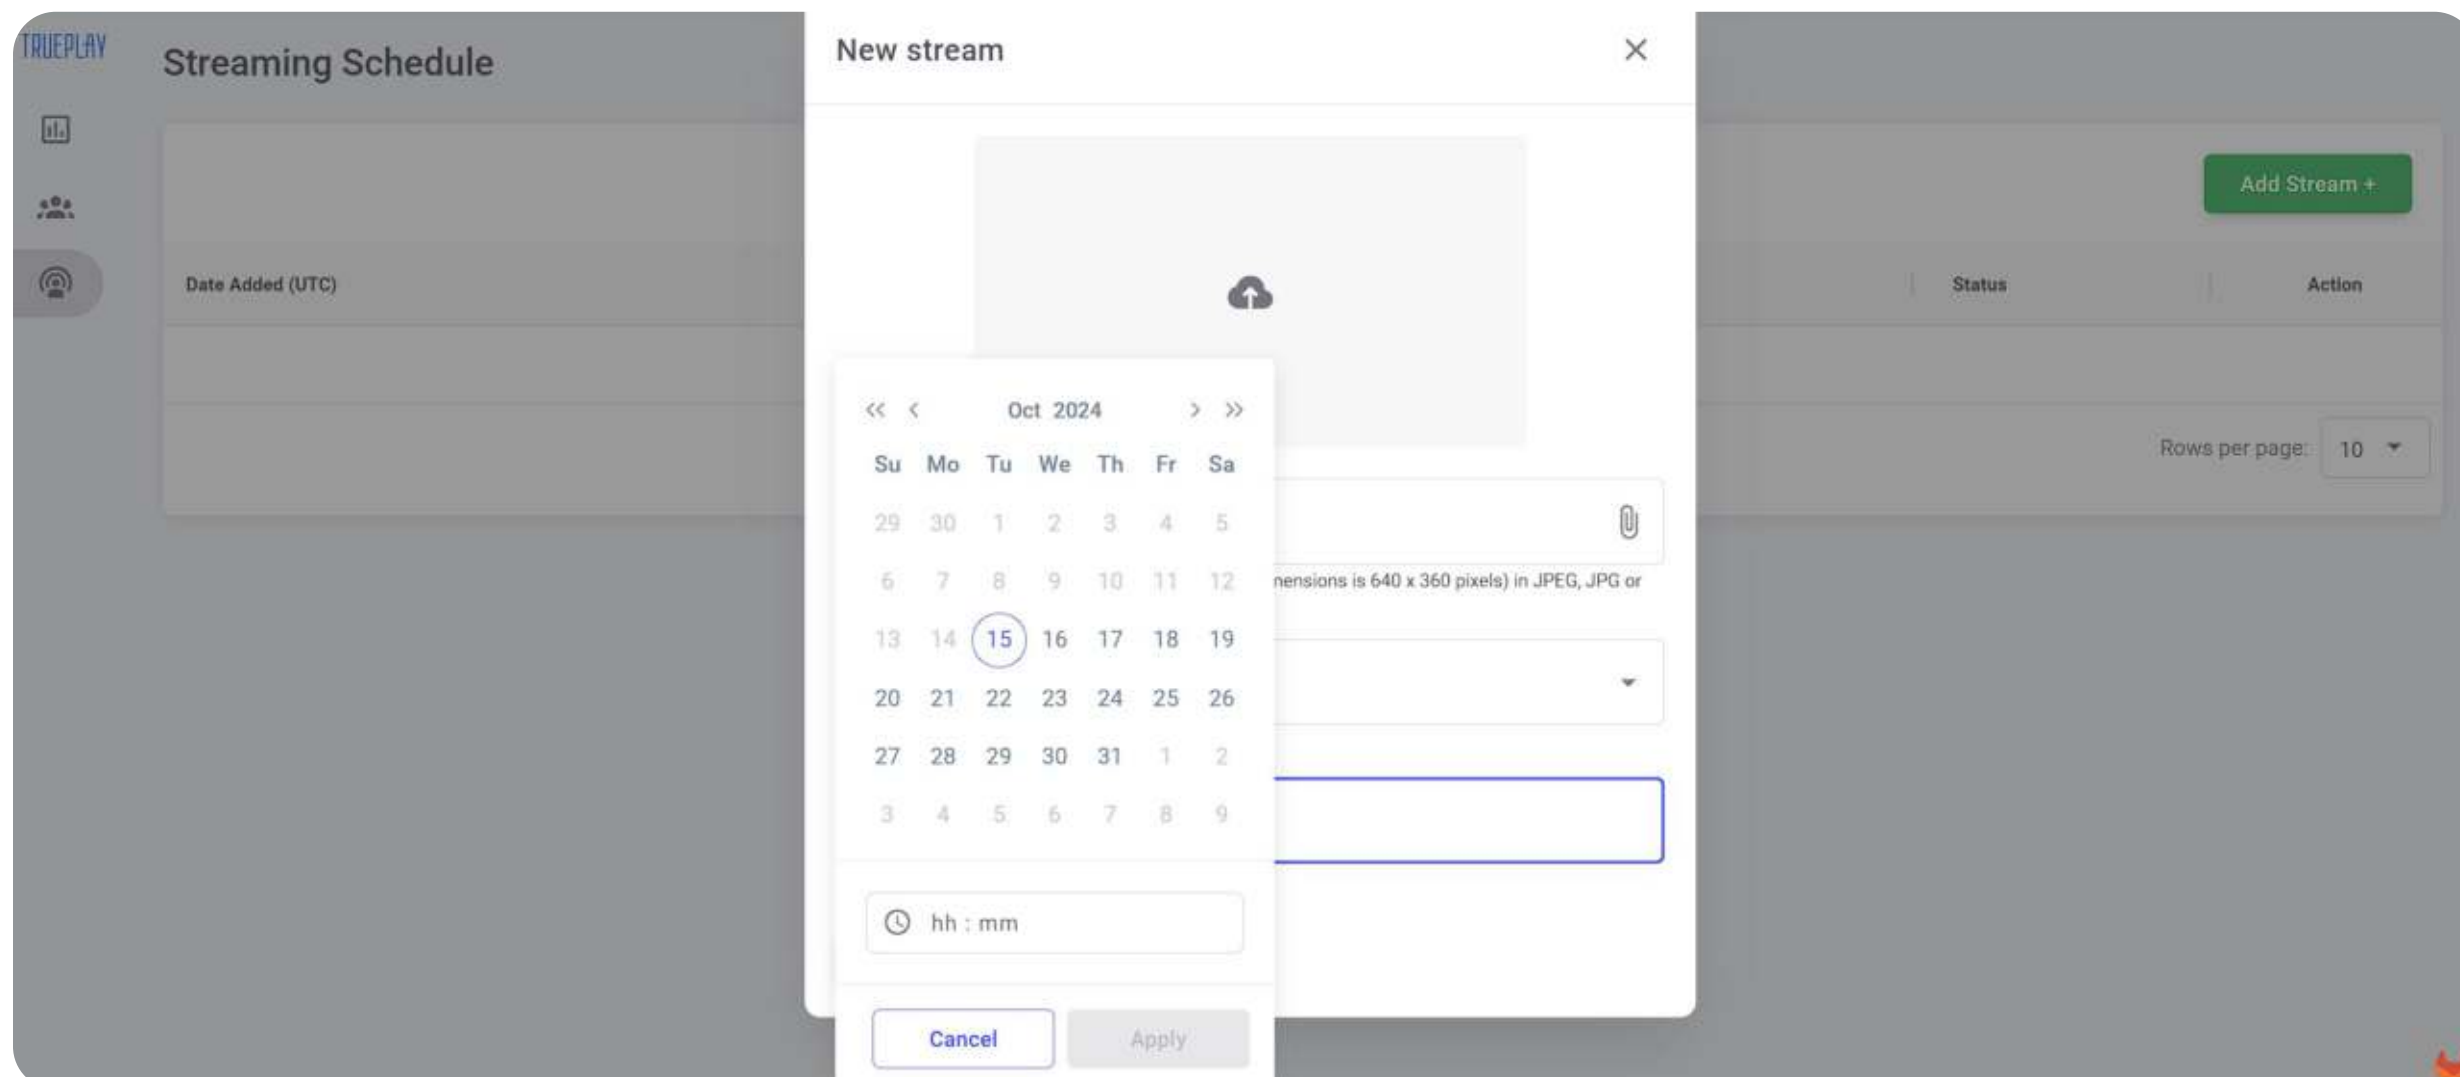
TRUEPLAY

Streaming Schedule

Add Stream +

Date Added (UTC)

Status

Action

Rows per page: 10

New stream

nensions is 640 x 360 pixels) in JPEG, JPG or

« ‹ Oct 2024 › »

| Su | Mo | Tu | We | Th | Fr | Sa |
|---|---|---|---|---|---|---|
| 29 | 30 | 1 | 2 | 3 | 4 | 5 |
| 6 | 7 | 8 | 9 | 10 | 11 | 12 |
| 13 | 14 | 15 | 16 | 17 | 18 | 19 |
| 20 | 21 | 22 | 23 | 24 | 25 | 26 |
| 27 | 28 | 29 | 30 | 31 | 1 | 2 |
| 3 | 4 | 5 | 6 | 7 | 8 | 9 |

hh : mm

Cancel

Apply